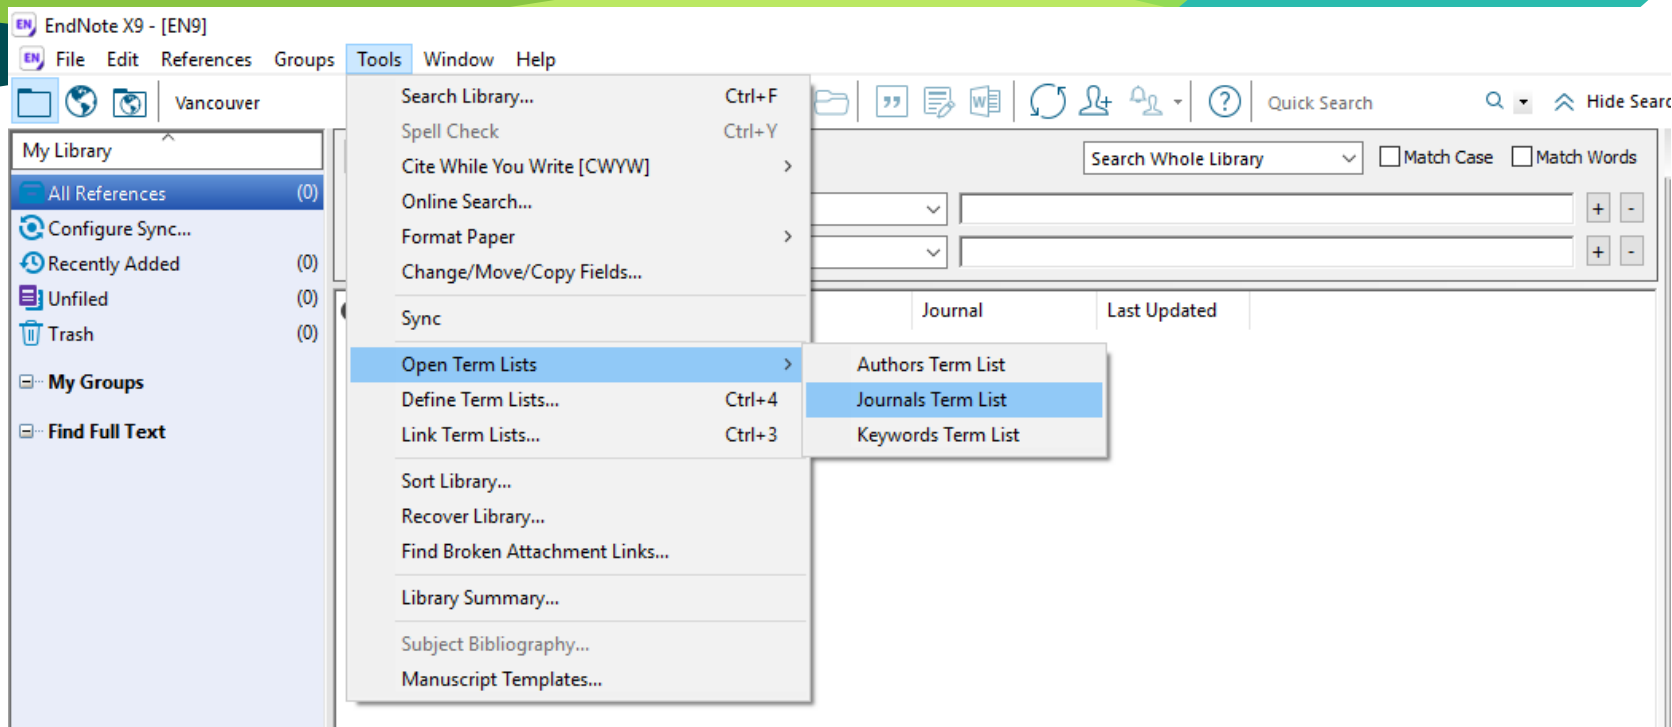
EN EndNote X9 - [EN9]

EN File Edit References Groups Tools Window Help

Vancouver

Quick Search

Hide Searc

My Library

All References (0)
Configure Sync...
Recently Added (0)
Unfiled (0)
Trash (0)

My Groups

Find Full Text

Search Library... Ctrl+F
Spell Check Ctrl+Y
Cite While You Write [CWYW]
Online Search...
Format Paper
Change/Move/Copy Fields...
Sync
Open Term Lists
Define Term Lists... Ctrl+4
Link Term Lists... Ctrl+3
Sort Library...
Recover Library...
Find Broken Attachment Links...
Library Summary...
Subject Bibliography...
Manuscript Templates...

Authors Term List
Journals Term List
Keywords Term List

Search Whole Library
Match Case
Match Words

+ -
+ -

Journal
Last Updated